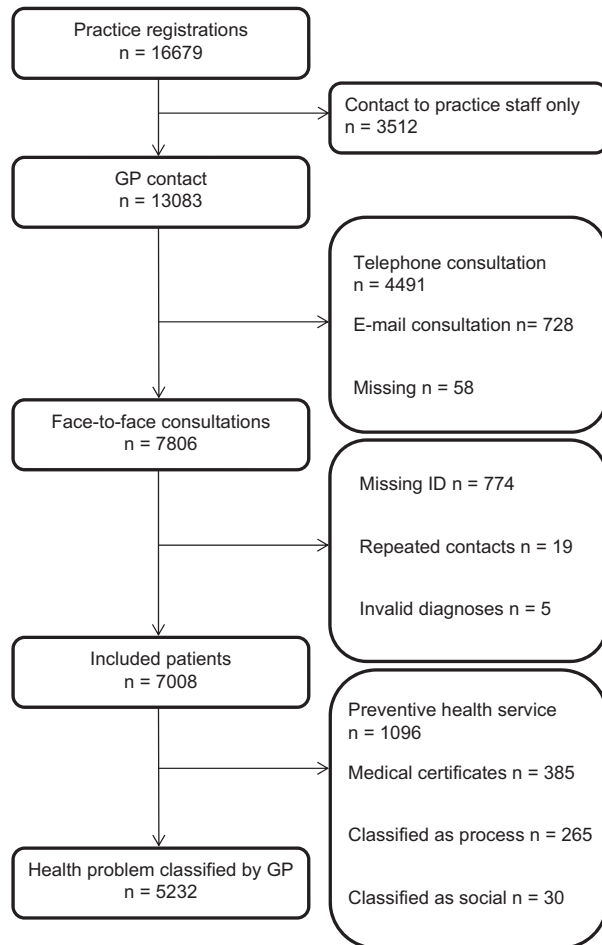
Practice registrations
n = 16679

Contact to practice staff only
n = 3512

GP contact
n = 13083

Telephone consultation
n = 4491

E-mail consultation n= 728

Missing n = 58

Face-to-face consultations
n = 7806

Missing ID n = 774

Repeated contacts n = 19

Invalid diagnoses n = 5

Included patients
n = 7008

Preventive health service
n = 1096

Medical certificates n = 385

Classified as process n = 265

Classified as social n = 30

Health problem classified by GP
n = 5232